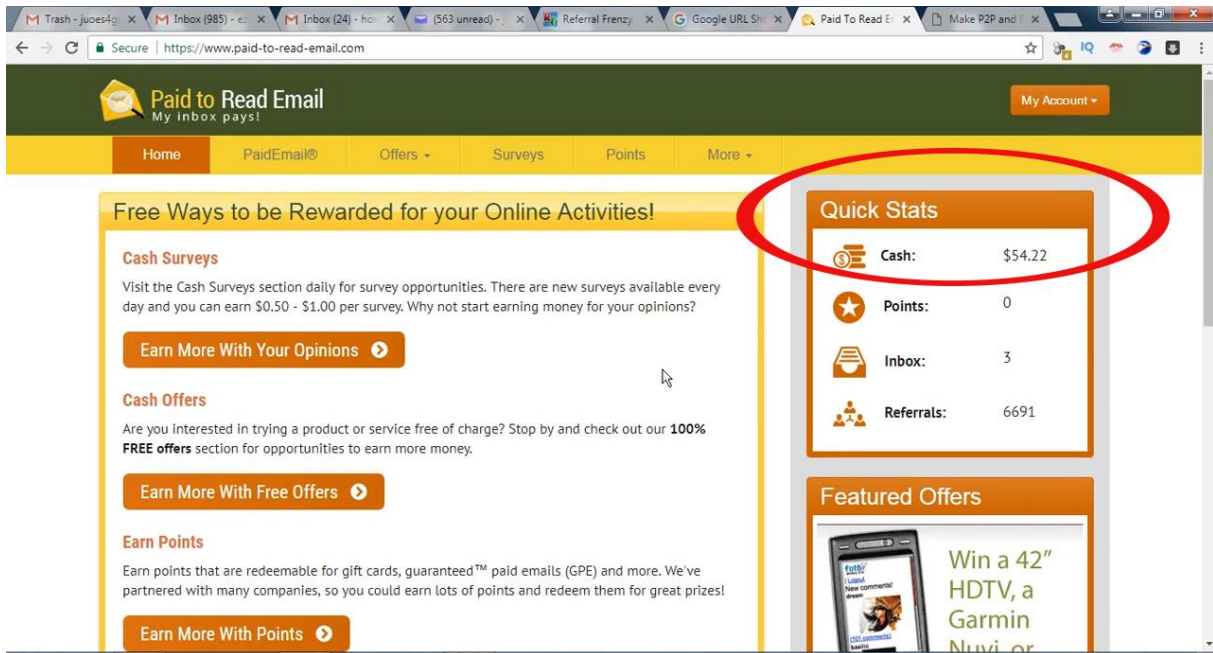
M Trash - juoes4g × M Inbox (985) - e × M Inbox (24) - ho × (563 unread) - × Referral Frenzy × G Google URL Sh × Paid To Read E × Make P2P and ×

Secure | https://www.paid-to-read-email.com

Paid to Read Email
My inbox pays!

My Account ▾

Home | PaidEmail® | Offers ▾ | Surveys | Points | More ▾

Free Ways to be Rewarded for your Online Activities!

Cash Surveys

Visit the Cash Surveys section daily for survey opportunities. There are new surveys available every day and you can earn $0.50 - $1.00 per survey. Why not start earning money for your opinions?

Earn More With Your Opinions

Cash Offers

Are you interested in trying a product or service free of charge? Stop by and check out our **100% FREE offers** section for opportunities to earn more money.

Earn More With Free Offers

Earn Points

Earn points that are redeemable for gift cards, guaranteed™ paid emails (GPE) and more. We've partnered with many companies, so you could earn lots of points and redeem them for great prizes!

Earn More With Points

Quick Stats

| | |
|---|---|
| Cash: | $54.22 |
| Points: | 0 |
| Inbox: | 3 |
| Referrals: | 6691 |

Featured Offers

Win a 42" HDTV, a Garmin Nuvi, or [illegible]